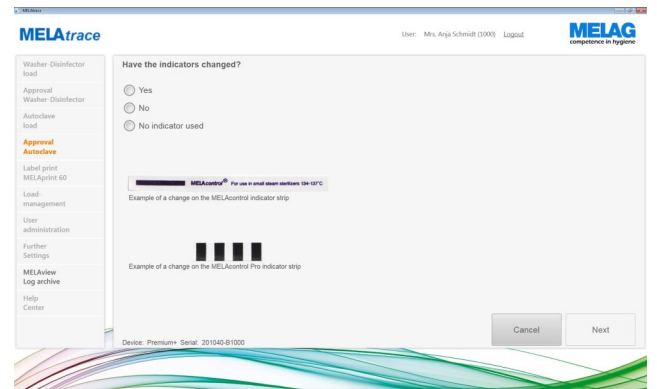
MELAtrace

MELAtrace

User: Mrs. Anja Schmidt (1000) Logout

MELAG
competence in hygiene

Washer-Disinfector load

Approval Washer-Disinfector

Autoclave load

Approval Autoclave

Label print MELAprint 60

Load-management

User administration

Further Settings

MELAview Log archive

Help Center

Have the indicators changed?

Yes

No

No indicator used

MELAcontrol® For use in small steam sterilizers 134-137°C

Example of a change on the MELAcontrol indicator strip

Example of a change on the MELAcontrol Pro indicator strip

Device: Premium+ Serial: 201040-B1000

Cancel

Next